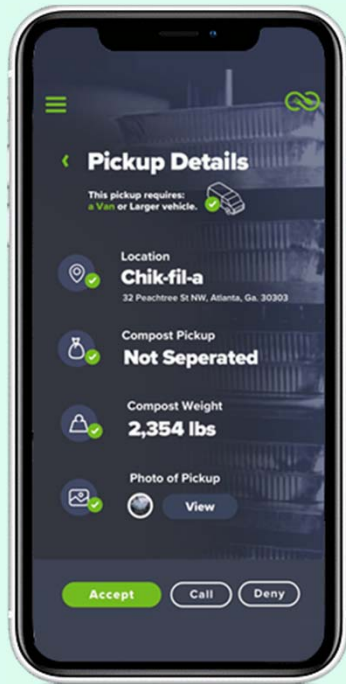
Pickup Details

This pickup requires: a Van or Larger vehicle.

Location
Chik-fil-a
32 Peachtree St NW, Atlanta, Ga. 30303

Compost Pickup
Not Seperated

Compost Weight
2,354 lbs

Photo of Pickup
View

Accept
Call
Deny